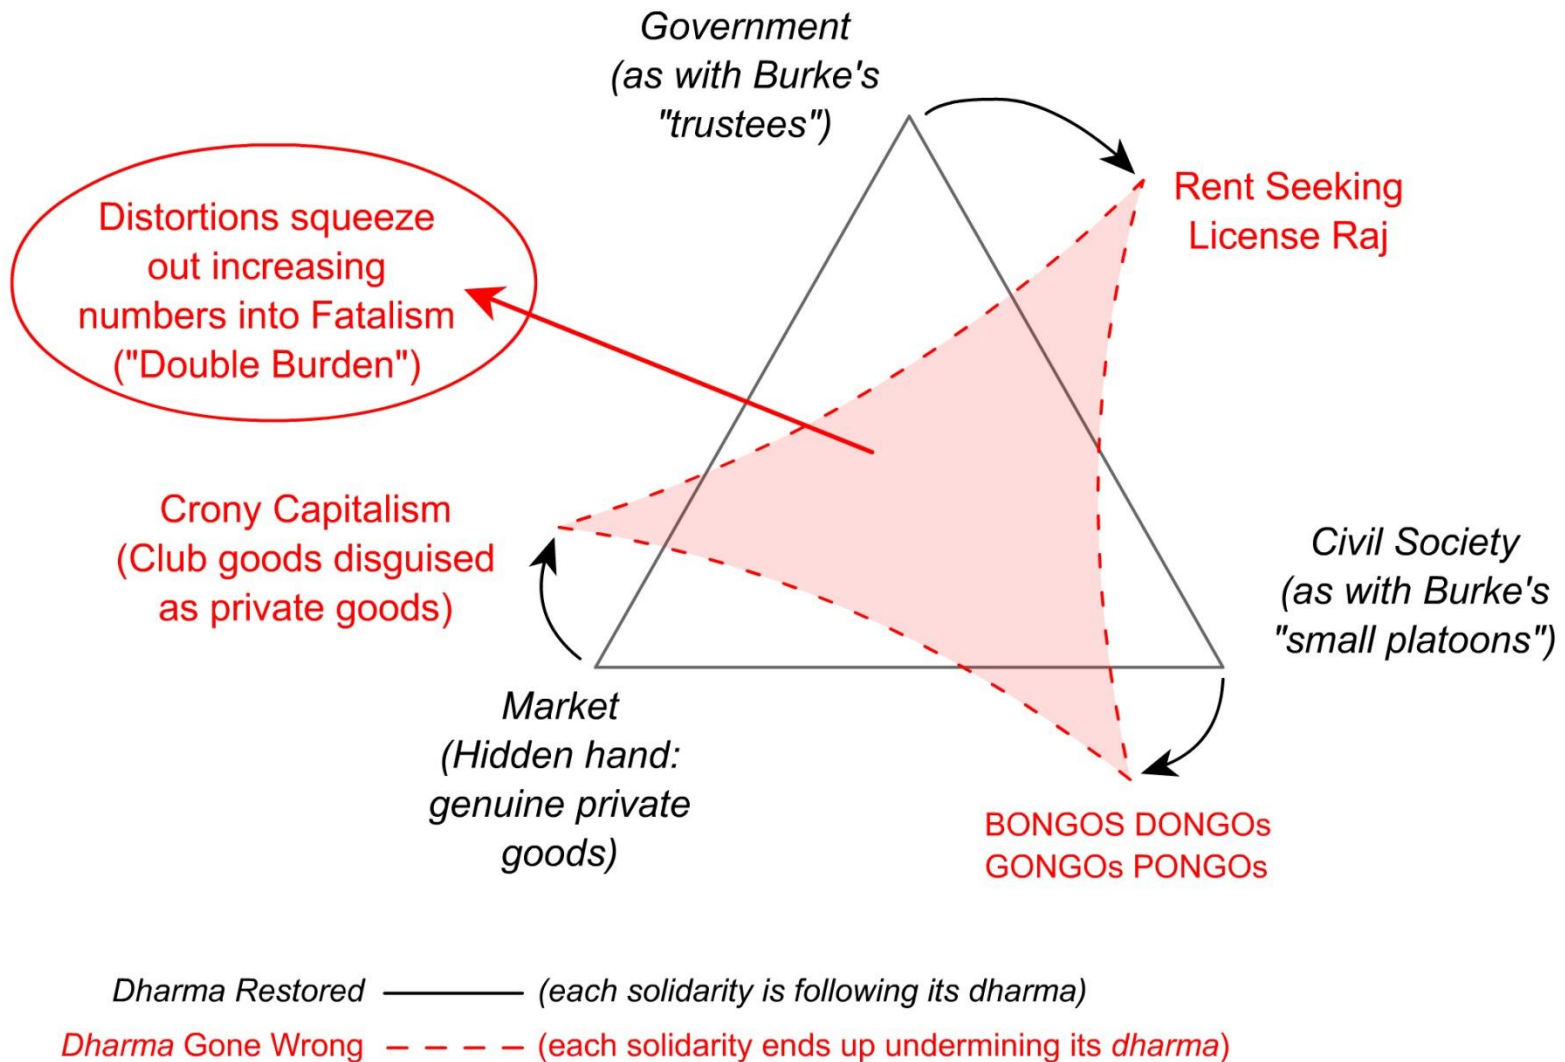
Government
(as with Burke's
"trustees")

Rent Seeking
License Raj

Distortions squeeze out increasing numbers into Fatalism ("Double Burden")

Crony Capitalism
(Club goods disguised as private goods)

Civil Society
(as with Burke's
"small platoons")

Market
(Hidden hand:
genuine private
goods)

BONGOS DONGOs
GONGOs PONGOs

Dharma Restored (each solidarity is following its dharma)

Dharma Gone Wrong (each solidarity ends up undermining its dharma)